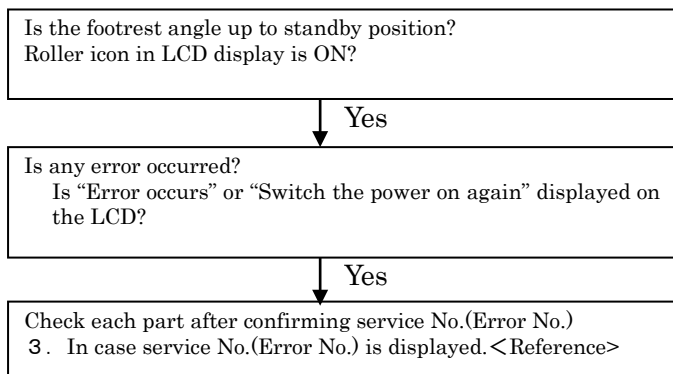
Is the footrest angle up to standby position?
Roller icon in LCD display is ON?

Yes

Is any error occurred?
Is “Error occurs” or “Switch the power on again” displayed on the LCD?

Yes

Check each part after confirming service No.(Error No.)
3. In case service No.(Error No.) is displayed.＜Reference>